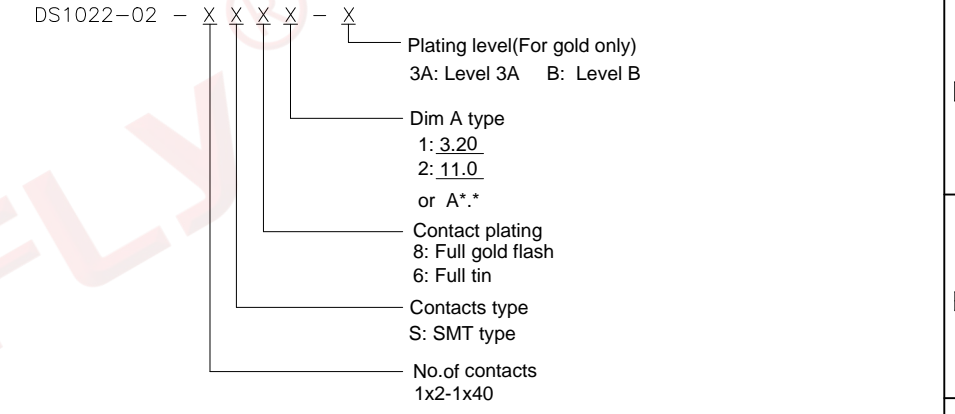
DS1022−02 − X X X X − X

Plating level(For gold only)
3A: Level 3A B: Level B

Dim A type
1: 3.20
2: 11.0
or A*.*

Contact plating
8: Full gold flash
6: Full tin

Contacts type
S: SMT type

No.of contacts
1x2-1x40